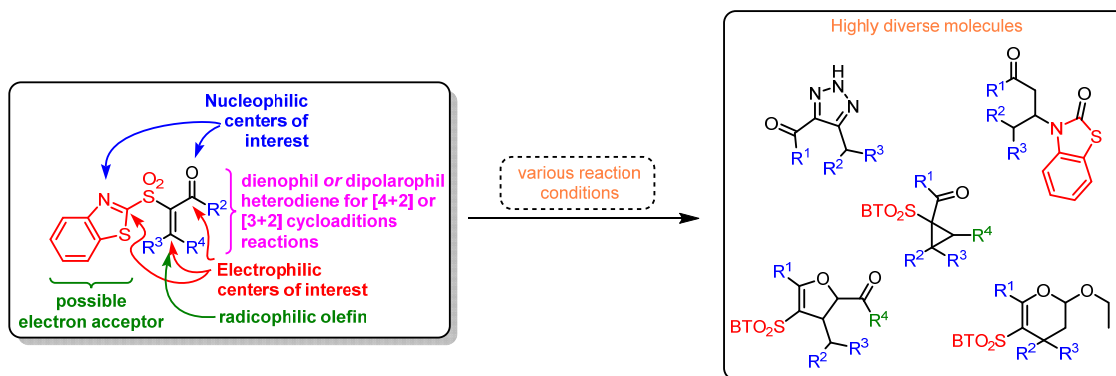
Nucleophilic centers of interest

$O_2$ S O N S $R^2$ $R^3$ $R^4$

dienophil *or* dipolarophil heterodiene for [4+2] or [3+2] cycloaditions reactions

Electrophilic centers of interest

possible electron acceptor

radicophilic olefin

various reaction conditions

Highly diverse molecules

H N N N O $R^1$ $R^2$ $R^3$

O $R^1$ $R^2$ $R^3$ N O S

$R^1$ O BTO$_2$S $R^4$ $R^2$ $R^3$

$R^1$ O O BTO$_2$S $R^4$ $R^2$ $R^3$

$R^1$ O O BTO$_2$S $R^2$ $R^3$